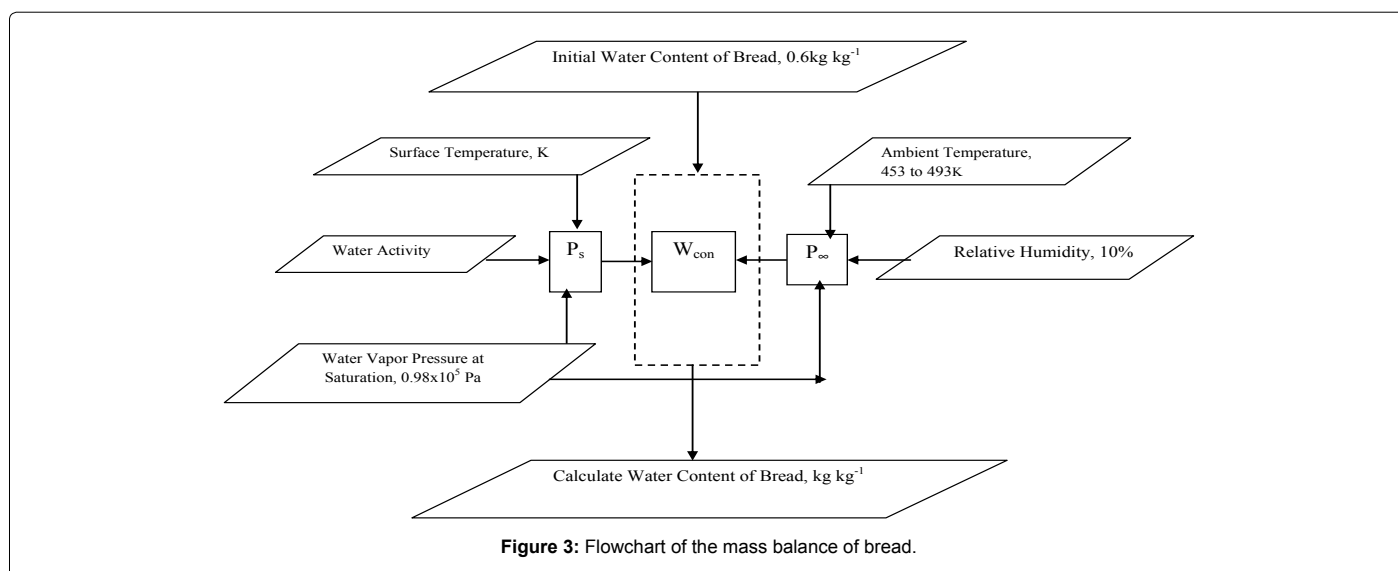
Initial Water Content of Bread, 0.6kg kg$^{-1}$

Surface Temperature, K

Ambient Temperature, 453 to 493K

Water Activity

$P_s$

$W_{con}$

$P_\infty$

Relative Humidity, 10%

Water Vapor Pressure at Saturation, 0.98x10$^5$ Pa

Calculate Water Content of Bread, kg kg$^{-1}$

**Figure 3:** Flowchart of the mass balance of bread.